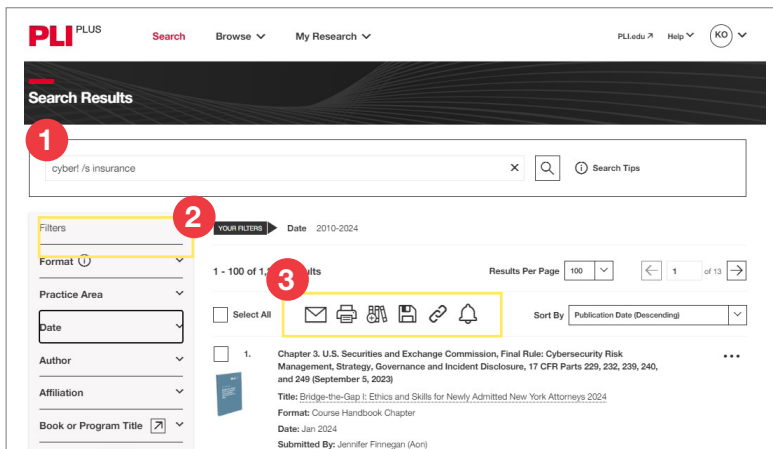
PLI PLUS

Search Browse My Research

PLI.edu Help KO

Search Results

1

cyber! /s insurance

Search Tips

2

Filters

YOUR FILTERS Date 2010-2024

Format

Practice Area

Date

Author

Affiliation

Book or Program Title

1 - 100 of 1,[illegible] results

3

Results Per Page 100

1 of 13

Select All

Sort By Publication Date (Descending)

1. Chapter 3. U.S. Securities and Exchange Commission, Final Rule: Cybersecurity Risk Management, Strategy, Governance and Incident Disclosure, 17 CFR Parts 229, 232, 239, 240, and 249 (September 5, 2023)

Title: Bridge-the-Gap I: Ethics and Skills for Newly Admitted New York Attorneys 2024

Format: Course Handbook Chapter

Date: Jan 2024

Submitted By: Jennifer Finnegan (Aon)